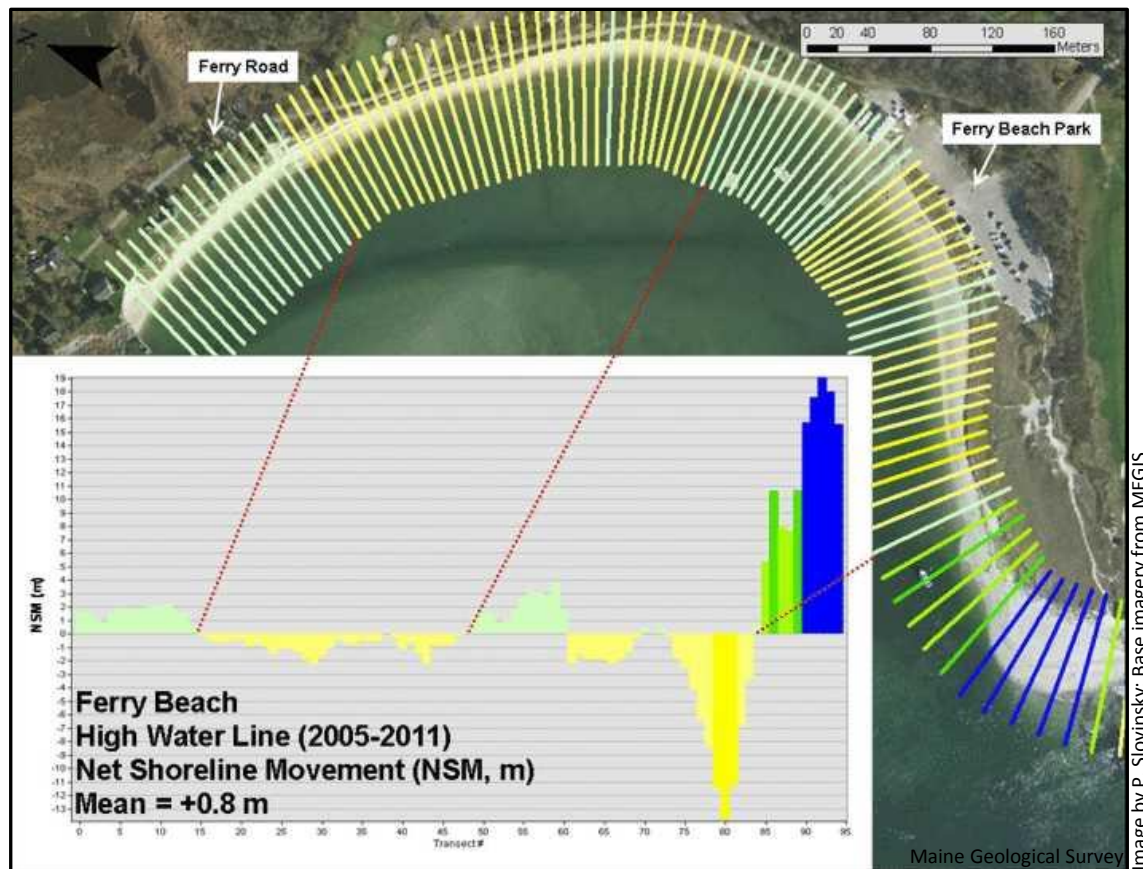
0 20 40 80 120 160 Meters

Ferry Road

Ferry Beach Park

19
18
17
16
15
14
13
12
11
10
9
8
7
6
5
4
3
2
1
0
-1
-2
-3
-4
-5
-6
-7
-8
-9
-10
-11
-12
-13

NSM (m)

0 5 10 15 20 25 30 35 40 45 50 55 60 65 70 75 80 85 90 95
Transect #

Ferry Beach
High Water Line (2005-2011)
Net Shoreline Movement (NSM, m)
Mean = +0.8 m

Maine Geological Survey

Image by P. Slovinsky; Base imagery from MEGIS